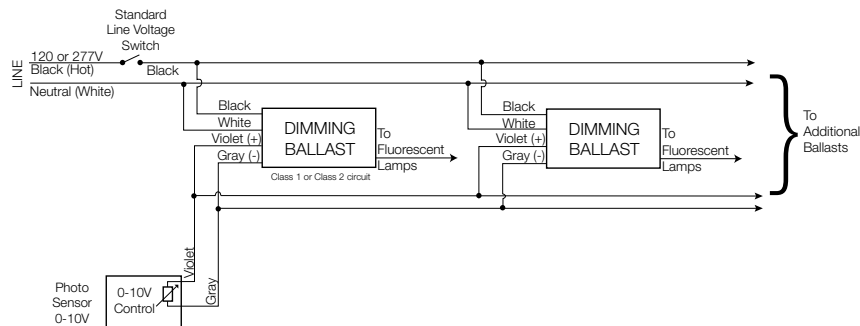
Standard Line Voltage Switch

LINE

120 or 277V
Black (Hot)

Black

Neutral (White)

Black
White
Violet (+)
Gray (-)

DIMMING BALLAST

To Fluorescent Lamps

Class 1 or Class 2 circuit

Black
White
Violet (+)
Gray (-)

DIMMING BALLAST

To Fluorescent Lamps

To Additional Ballasts

Violet

Gray

Photo Sensor 0-10V

0-10V Control